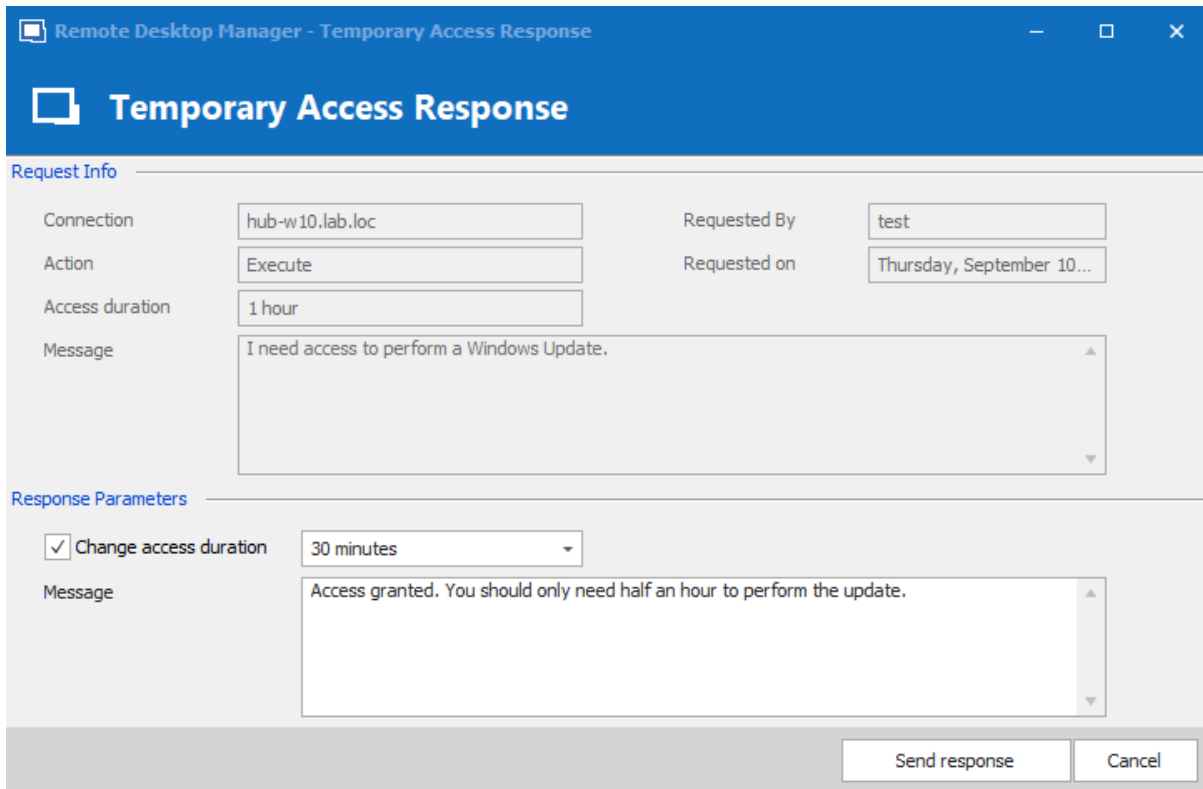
Remote Desktop Manager - Temporary Access Response

Temporary Access Response

Request Info

Connection hub-w10.lab.loc

Requested By test

Action Execute

Requested on Thursday, September 10...

Access duration 1 hour

Message I need access to perform a Windows Update.

Response Parameters

Change access duration 30 minutes

Message Access granted. You should only need half an hour to perform the update.

Send response

Cancel